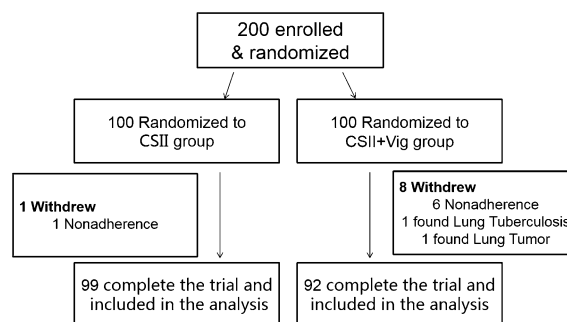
200 enrolled & randomized

100 Randomized to CSII group

100 Randomized to CSII+Vig group

1 Withdrew
1 Nonadherence

8 Withdrew
6 Nonadherence
1 found Lung Tuberculosis
1 found Lung Tumor

99 complete the trial and included in the analysis

92 complete the trial and included in the analysis